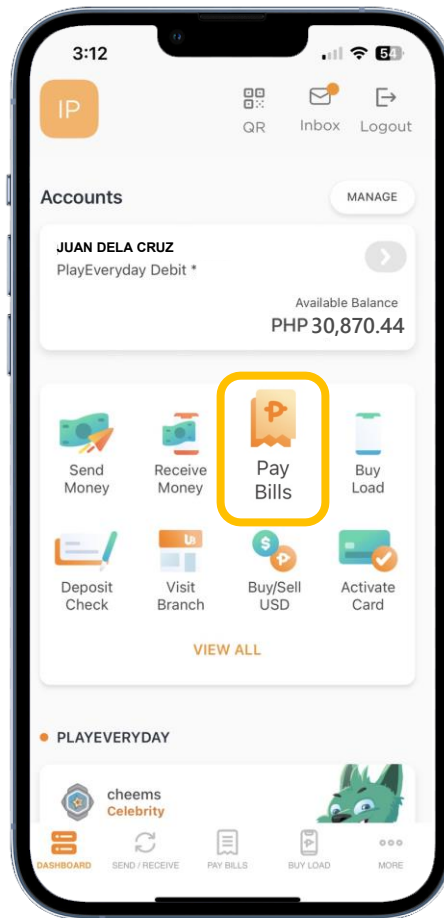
3:12

54

IP

QR

Inbox

Logout

Accounts

MANAGE

JUAN DELA CRUZ

PlayEveryday Debit *

Available Balance

PHP 30,870.44

Send Money

Receive Money

Pay Bills

Buy Load

Deposit Check

Visit Branch

Buy/Sell USD

Activate Card

VIEW ALL

PLAYEVERYDAY

cheems

Celebrity

DASHBOARD

SEND / RECEIVE

PAY BILLS

BUY LOAD

MORE